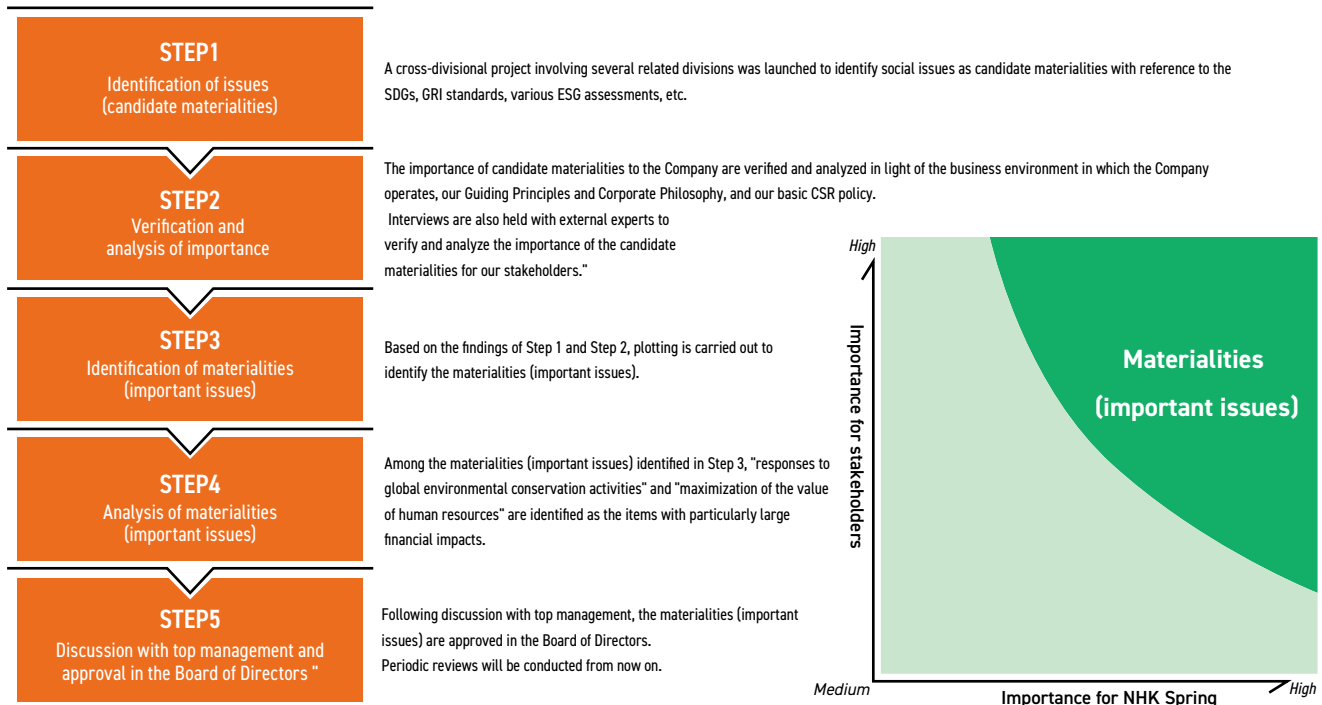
STEP1
Identification of issues (candidate materialities)

A cross-divisional project involving several related divisions was launched to identify social issues as candidate materialities with reference to the SDGs, GRI standards, various ESG assessments, etc.

STEP2
Verification and analysis of importance

The importance of candidate materialities to the Company are verified and analyzed in light of the business environment in which the Company operates, our Guiding Principles and Corporate Philosophy, and our basic CSR policy.
Interviews are also held with external experts to verify and analyze the importance of the candidate materialities for our stakeholders."

STEP3
Identification of materialities (important issues)

Based on the findings of Step 1 and Step 2, plotting is carried out to identify the materialities (important issues).

STEP4
Analysis of materialities (important issues)

Among the materialities (important issues) identified in Step 3, "responses to global environmental conservation activities" and "maximization of the value of human resources" are identified as the items with particularly large financial impacts.

STEP5
Discussion with top management and approval in the Board of Directors "

Following discussion with top management, the materialities (important issues) are approved in the Board of Directors.
Periodic reviews will be conducted from now on.

High
Importance for stakeholders
Materialities (important issues)
Medium
Importance for NHK Spring
High